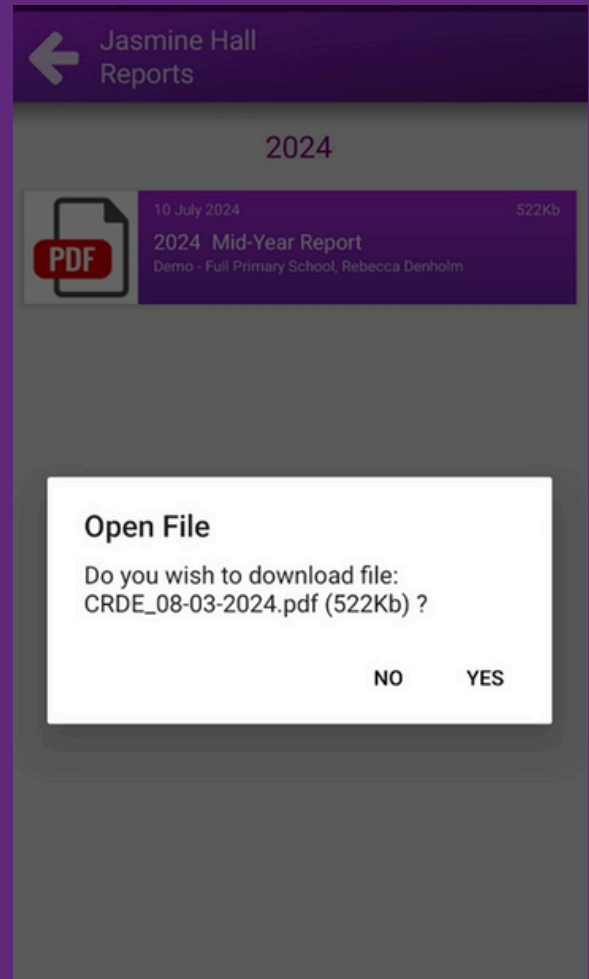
Jasmine Hall
Reports

2024

PDF

10 July 2024

522Kb

2024 Mid-Year Report

Demo - Full Primary School, Rebecca Denholm

Open File

Do you wish to download file: CRDE_08-03-2024.pdf (522Kb) ?

NO

YES